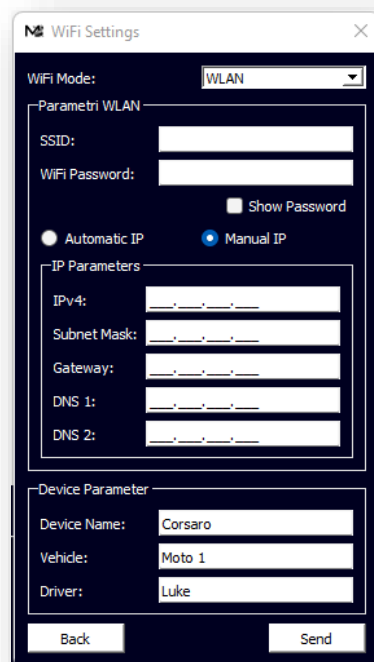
WiFi Settings

WiFi Mode: WLAN

Parametri WLAN

SSID:

WiFi Password:

Show Password

Automatic IP

Manual IP

IP Parameters

IPv4: ___.___.___.___

Subnet Mask: ___.___.___.___

Gateway: ___.___.___.___

DNS 1: ___.___.___.___

DNS 2: ___.___.___.___

Device Parameter

Device Name: Corsaro

Vehicle: Moto 1

Driver: Luke

Back

Send